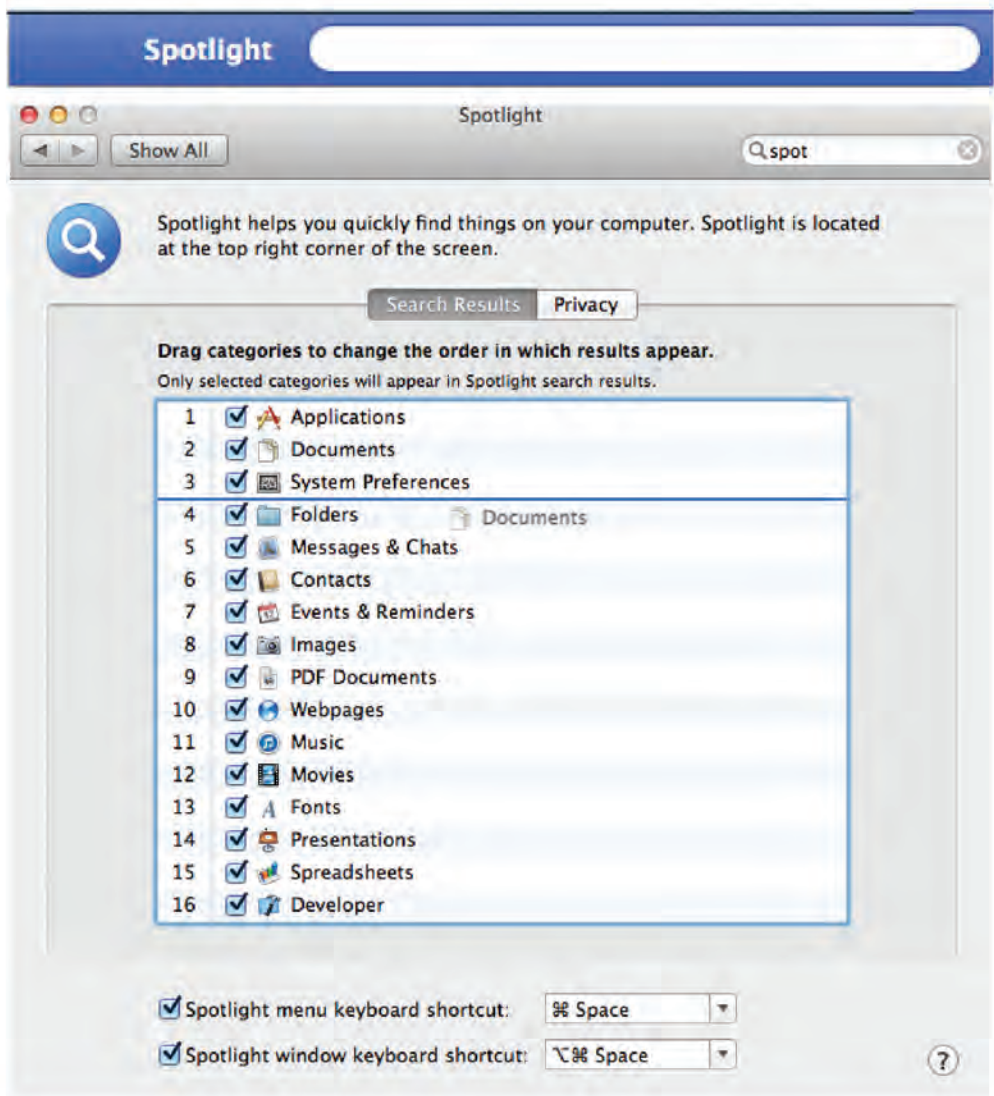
Spotlight

Spotlight

Show All

spot

Spotlight helps you quickly find things on your computer. Spotlight is located at the top right corner of the screen.

Search Results | Privacy

Drag categories to change the order in which results appear.

Only selected categories will appear in Spotlight search results.

| | |
|---|---|
| 1 | Applications |
| 2 | Documents |
| 3 | System Preferences |
| 4 | Folders |
| 5 | Messages & Chats |
| 6 | Contacts |
| 7 | Events & Reminders |
| 8 | Images |
| 9 | PDF Documents |
| 10 | Webpages |
| 11 | Music |
| 12 | Movies |
| 13 | Fonts |
| 14 | Presentations |
| 15 | Spreadsheets |
| 16 | Developer |

Documents

Spotlight menu keyboard shortcut: ⌘ Space

Spotlight window keyboard shortcut: ⌥⌘ Space

?